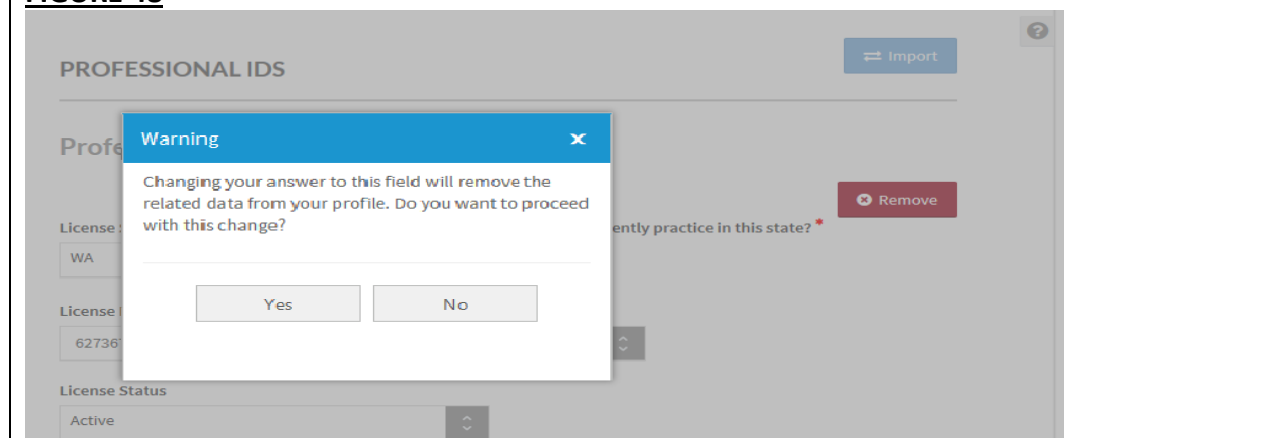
PROFESSIONAL IDS

Import

Profe

Warning

Changing your answer to this field will remove the related data from your profile. Do you want to proceed with this change?

Yes

No

Remove

License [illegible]

ently practice in this state? *

WA

License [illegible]

62736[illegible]

License Status

Active